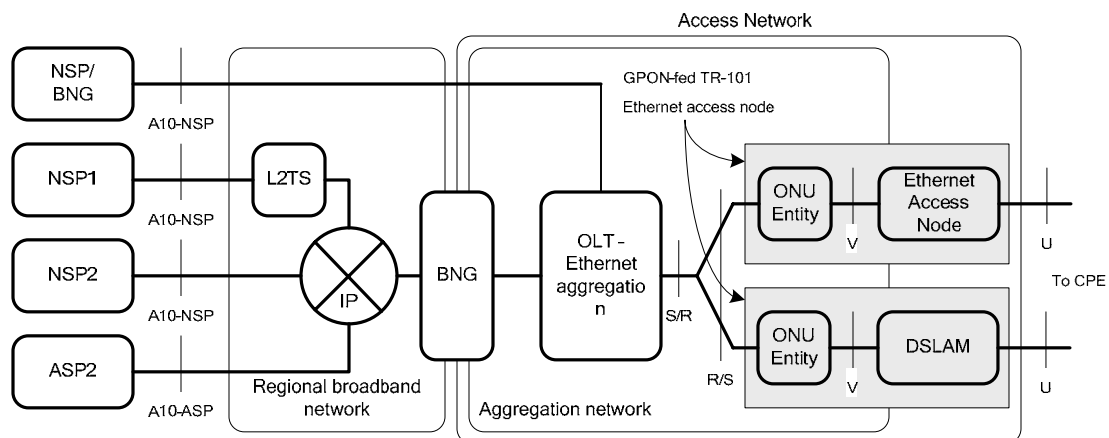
Access Network

NSP/ BNG

A10-NSP

NSP1

L2TS

A10-NSP

NSP2

IP

A10-NSP

ASP2

A10-ASP

Regional broadband network

BNG

GPON-fed TR-101

Ethernet access node

OLT - Ethernet aggregatio n

S/R

R/S

Aggregation network

ONU Entity

V

Ethernet Access Node

ONU Entity

V

DSLAM

U

To CPE

U